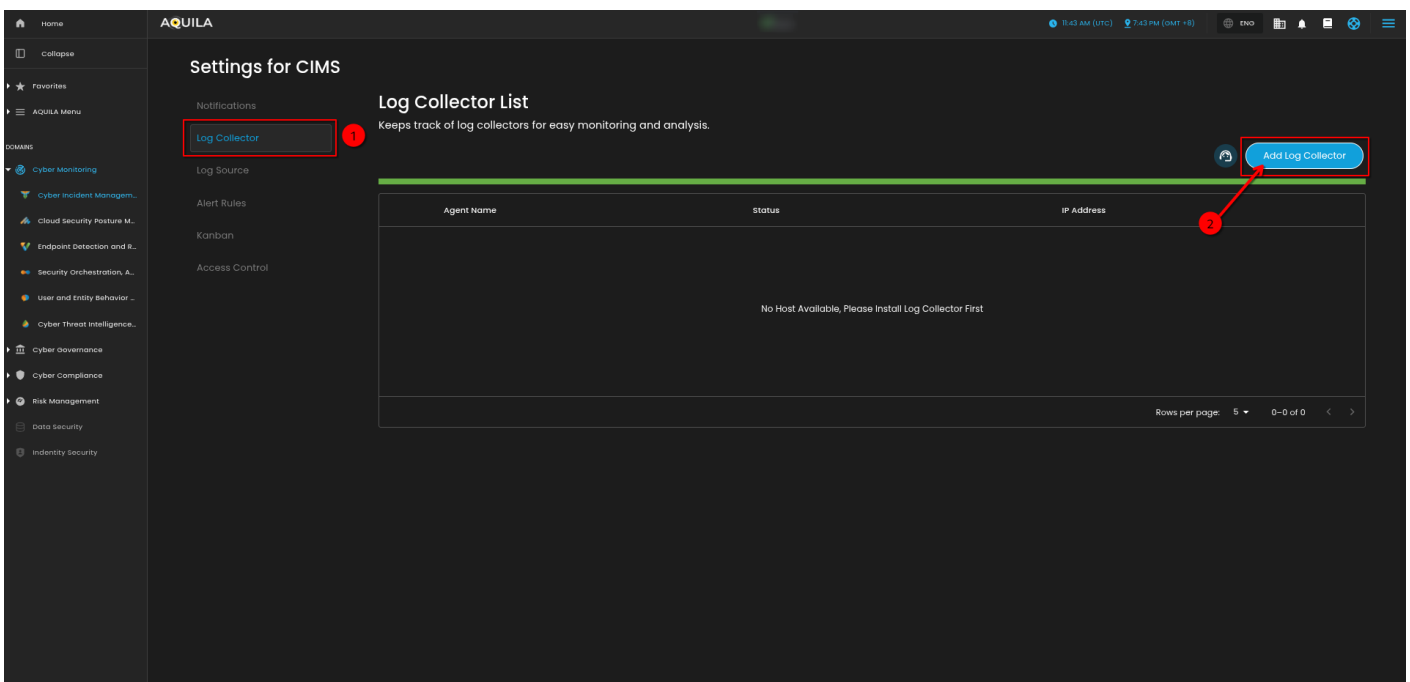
Home
Collapse
Favorites
AQUILA Menu
DOMAINS
Cyber Monitoring
Cyber Incident Managem...
Cloud Security Posture M...
Endpoint Detection and R...
Security Orchestration, A...
User and Entity Behavior ...
Cyber Threat Intelligence...
Cyber Governance
Cyber Compliance
Risk Management
Data Security
Indentity Security

AQUILA
11:43 AM (UTC) 7:43 PM (GMT +8) ENG

Settings for CIMS
Notifications
Log Collector
Log Source
Alert Rules
Kanban
Access Control

1

Log Collector List
Keeps track of log collectors for easy monitoring and analysis.

Add Log Collector

2

| Agent Name | Status | IP Address |
|---|---|---|

No Host Available, Please Install Log Collector First

Rows per page: 5 0–0 of 0